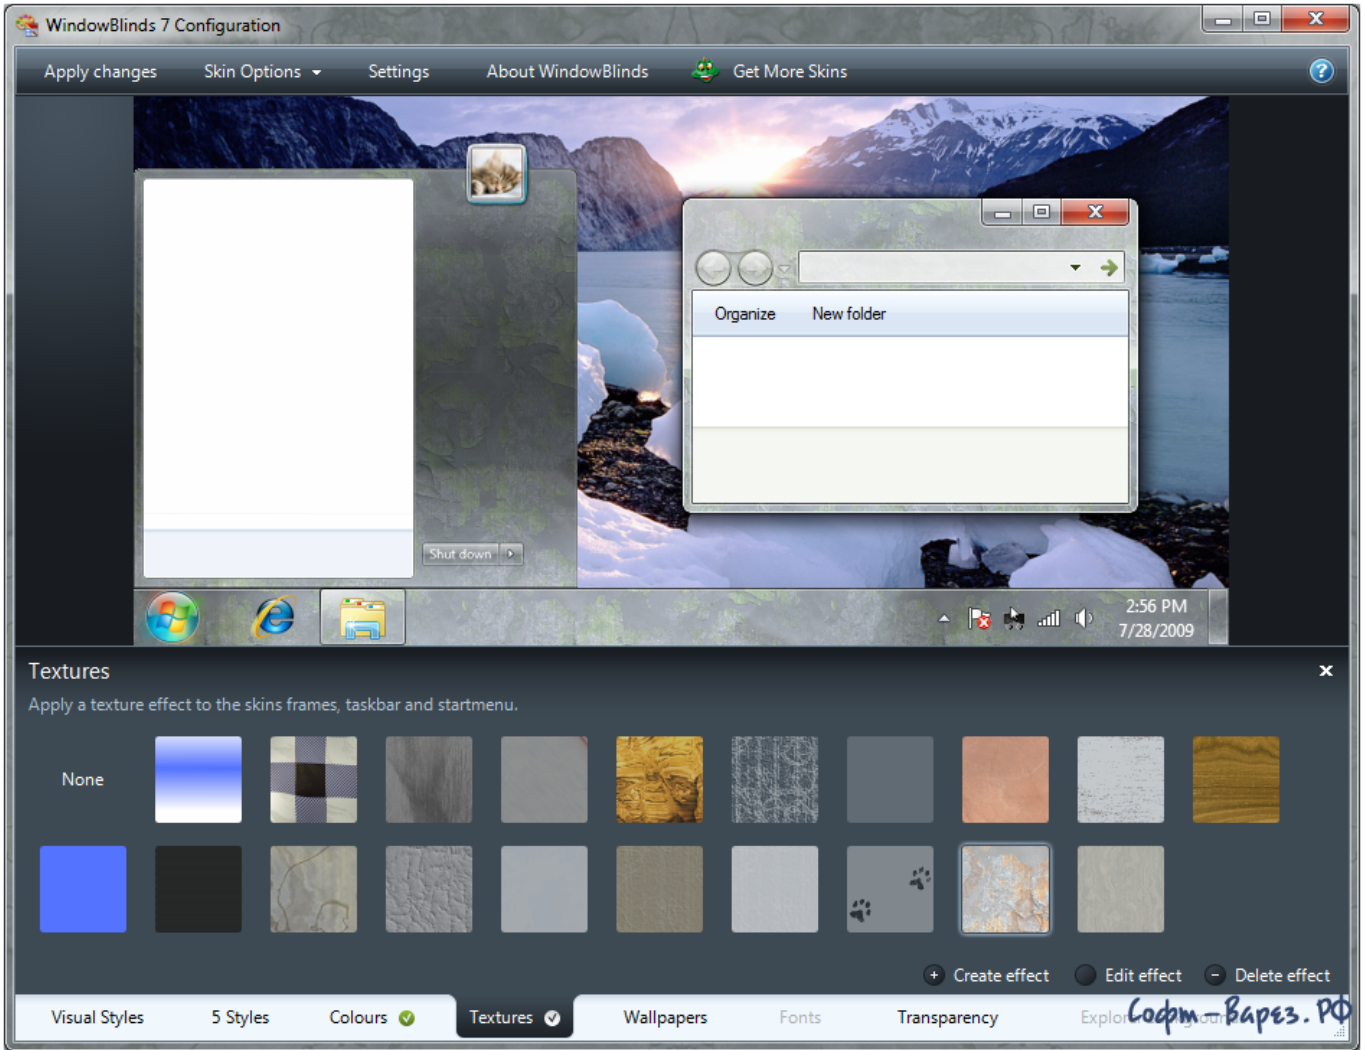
WindowBlinds 7 Configuration

Apply changes Skin Options Settings About WindowBlinds Get More Skins

Organize New folder

Shut down

2:56 PM
7/28/2009

Textures
Apply a texture effect to the skins frames, taskbar and startmenu.

None

Create effect Edit effect Delete effect

Visual Styles 5 Styles Colours Textures Wallpapers Fonts Transparency Explor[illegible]

Софт-Варез.РФ